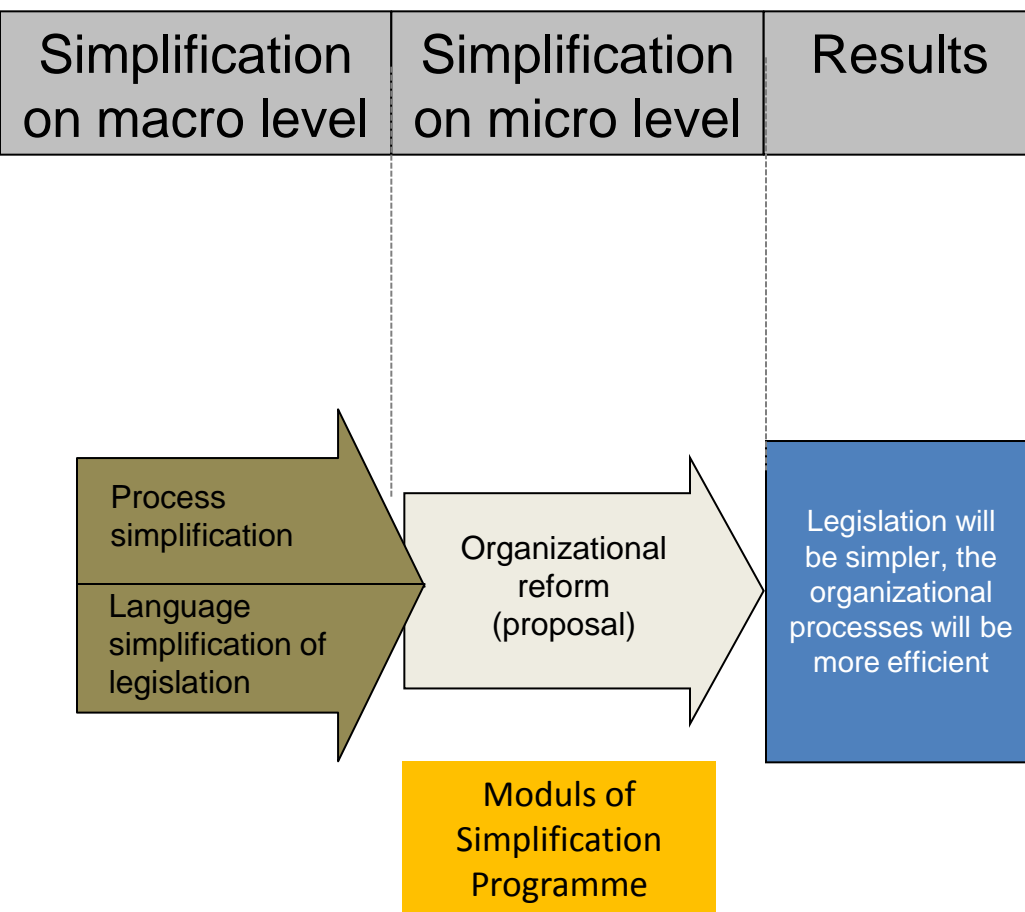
| Simplification on macro level | Simplification on micro level | Results |
|---|---|---|

Process simplification

Language simplification of legislation

Organizational reform (proposal)

Legislation will be simpler, the organizational processes will be more efficient

Moduls of Simplification Programme